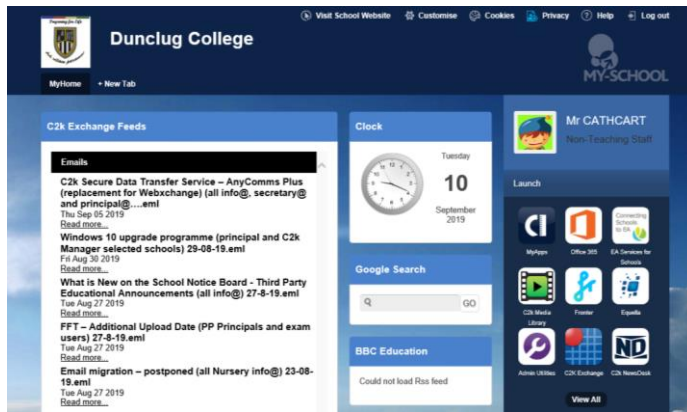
Preparing for Life

Dunclug College

Visit School Website   Customise   Cookies   Privacy   Help   Log out

MY-SCHOOL

MyHome   + New Tab

C2k Exchange Feeds

Emails

C2k Secure Data Transfer Service – AnyComms Plus (replacement for Webxchange) (all info@, secretary@ and principal@....eml
Thu Sep 05 2019
Read more...

Windows 10 upgrade programme (principal and C2k Manager selected schools) 29-08-19.eml
Fri Aug 30 2019
Read more...

What is New on the School Notice Board - Third Party Educational Announcements (all info@) 27-8-19.eml
Tue Aug 27 2019
Read more...

FFT – Additional Upload Date (PP Principals and exam users) 27-8-19.eml
Tue Aug 27 2019
Read more...

Email migration – postponed (all Nursery info@) 23-08-19.eml
Tue Aug 27 2019
Read more...

Clock

Tuesday
10
September 2019

Google Search

GO

BBC Education

Could not load Rss feed

Mr CATHCART
Non-Teaching Staff

Launch

MyApps   Office 365   Connecting Schools to EA   EA Services for Schools
C2k Media Library   Fronter   Equella
Admin Utilities   C2K Exchange   C2k NewsDesk

View All